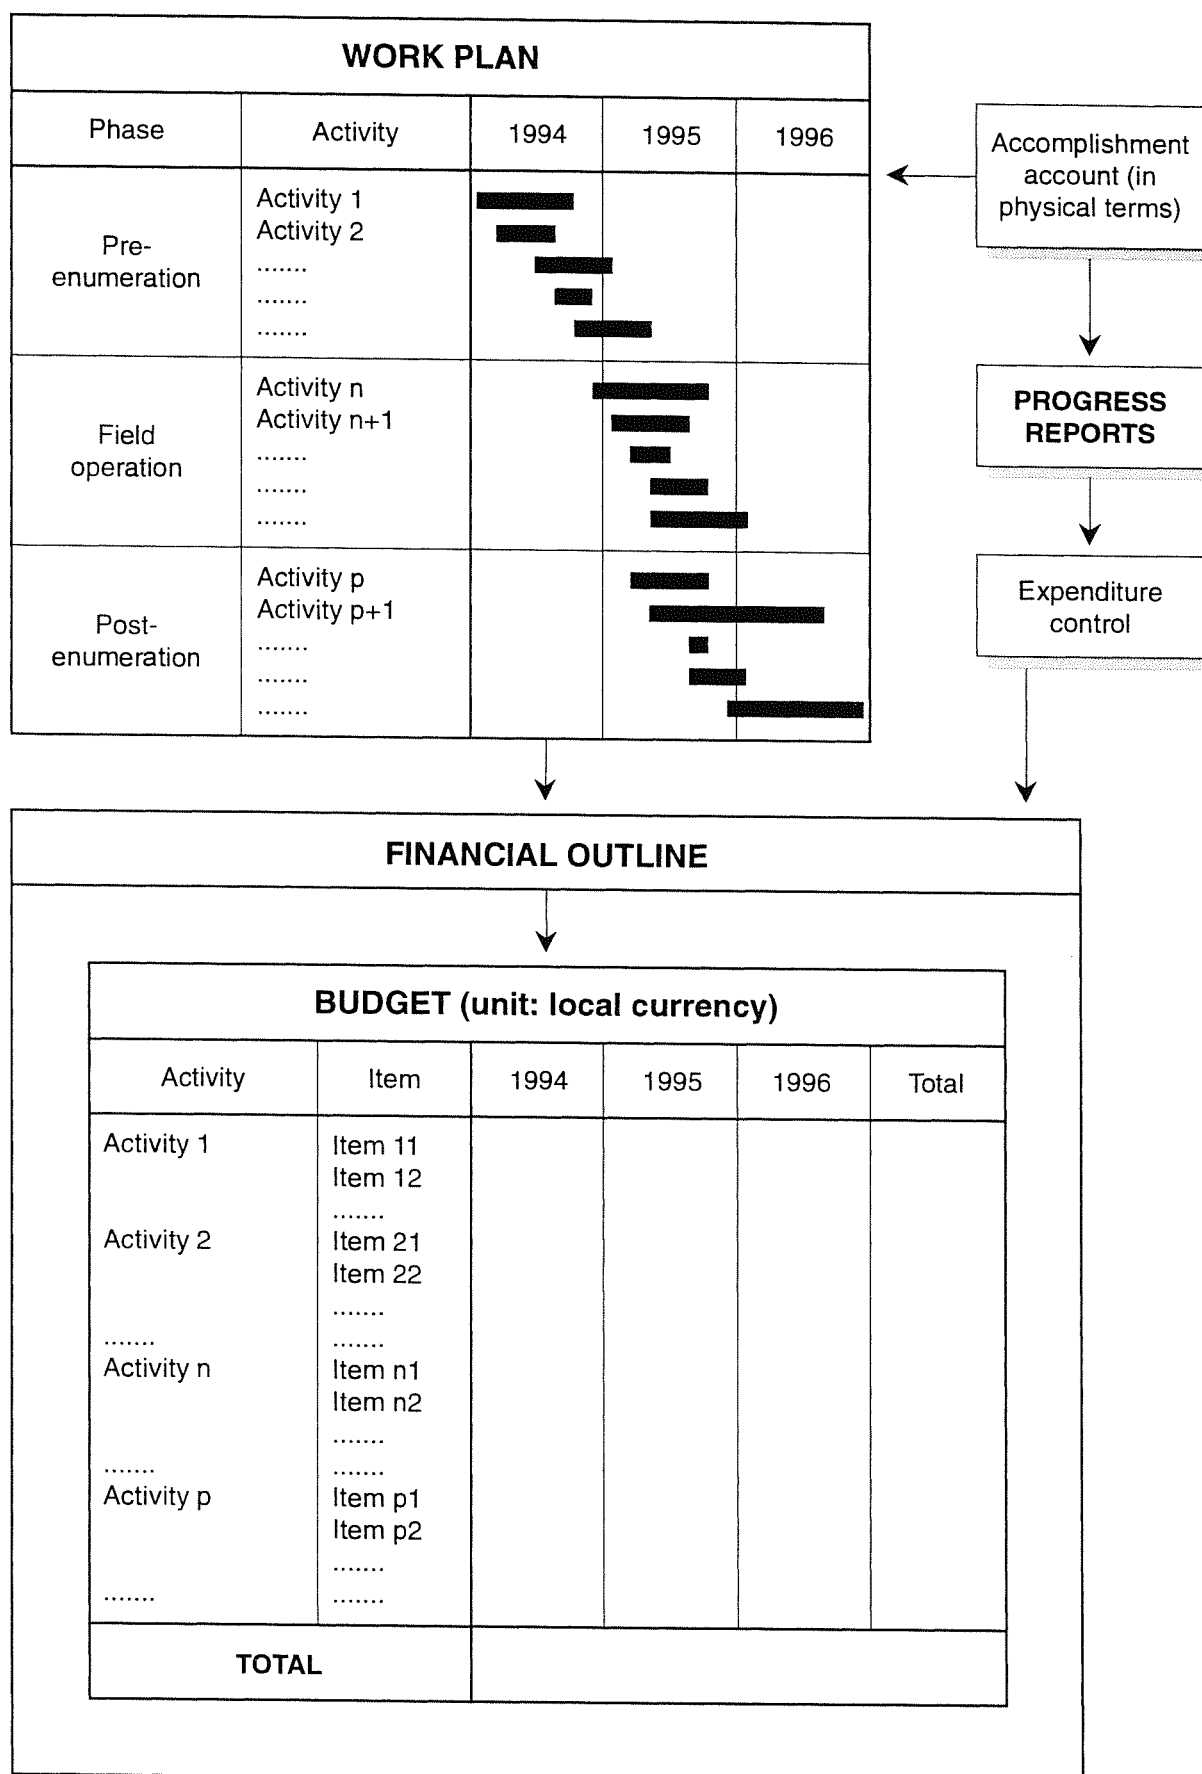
WORK PLAN

| Phase | Activity | 1994 | 1995 | 1996 |
|---|---|---|---|---|
| Pre-enumeration | Activity 1<br>Activity 2<br>.......<br>.......<br>....... | | | |
| Field operation | Activity n<br>Activity n+1<br>.......<br>.......<br>....... | | | |
| Post-enumeration | Activity p<br>Activity p+1<br>.......<br>.......<br>....... | | | |

Accomplishment account (in physical terms)

PROGRESS REPORTS

Expenditure control

FINANCIAL OUTLINE

BUDGET (unit: local currency)

| Activity | Item | 1994 | 1995 | 1996 | Total |
|---|---|---|---|---|---|
| Activity 1<br><br><br>Activity 2<br><br><br>.......<br>Activity n<br><br><br>.......<br>Activity p<br><br><br>....... | Item 11<br>Item 12<br>.......<br>Item 21<br>Item 22<br>.......<br>.......<br>Item n1<br>Item n2<br>.......<br>.......<br>Item p1<br>Item p2<br>.......<br>....... | | | | |
| TOTAL | | | | | |